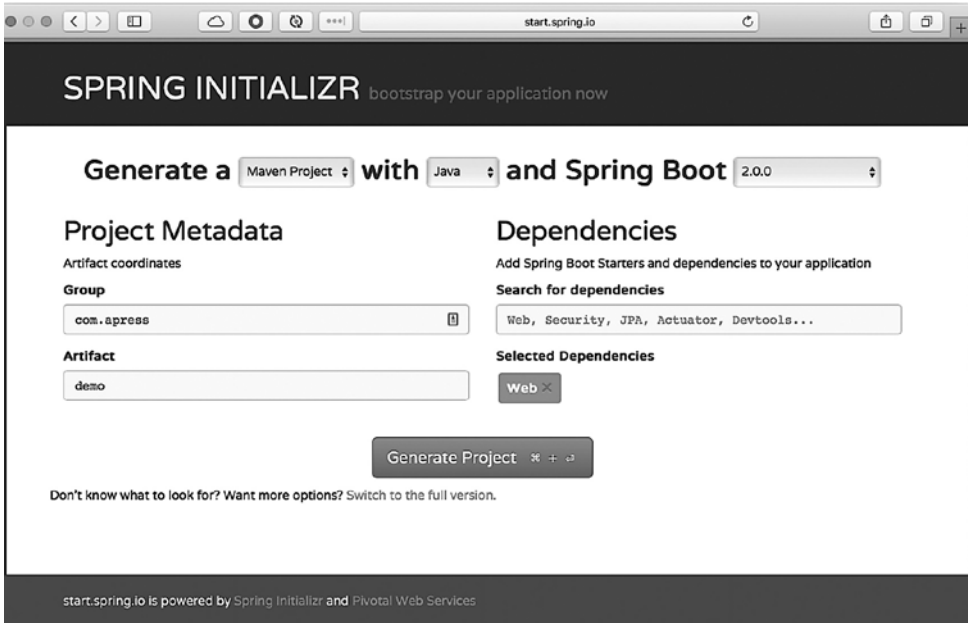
start.spring.io

SPRING INITIALIZR bootstrap your application now

Generate a Maven Project with Java and Spring Boot 2.0.0

Project Metadata

Artifact coordinates

Group

com.apress

Artifact

demo

Dependencies

Add Spring Boot Starters and dependencies to your application

Search for dependencies

Web, Security, JPA, Actuator, Devtools...

Selected Dependencies

Web ×

Generate Project ⌘ + ⏎

Don't know what to look for? Want more options? Switch to the full version.

start.spring.io is powered by Spring Initializr and Pivotal Web Services